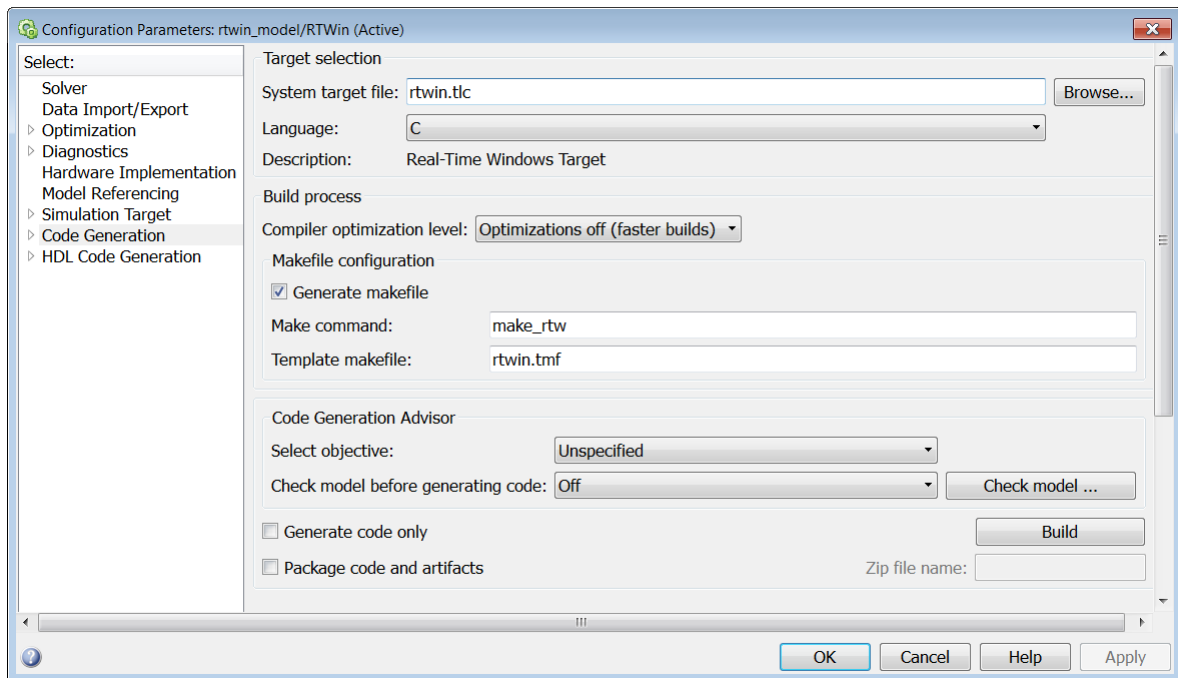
Configuration Parameters: rtwin_model/RTWin (Active)

Select:
Solver
Data Import/Export
Optimization
Diagnostics
Hardware Implementation
Model Referencing
Simulation Target
Code Generation
HDL Code Generation

Target selection
System target file: rtwin.tlc
Browse...
Language: C
Description: Real-Time Windows Target

Build process
Compiler optimization level: Optimizations off (faster builds)

Makefile configuration
Generate makefile
Make command: make_rtw
Template makefile: rtwin.tmf

Code Generation Advisor
Select objective: Unspecified
Check model before generating code: Off
Check model ...

Generate code only
Build
Package code and artifacts
Zip file name:

OK
Cancel
Help
Apply